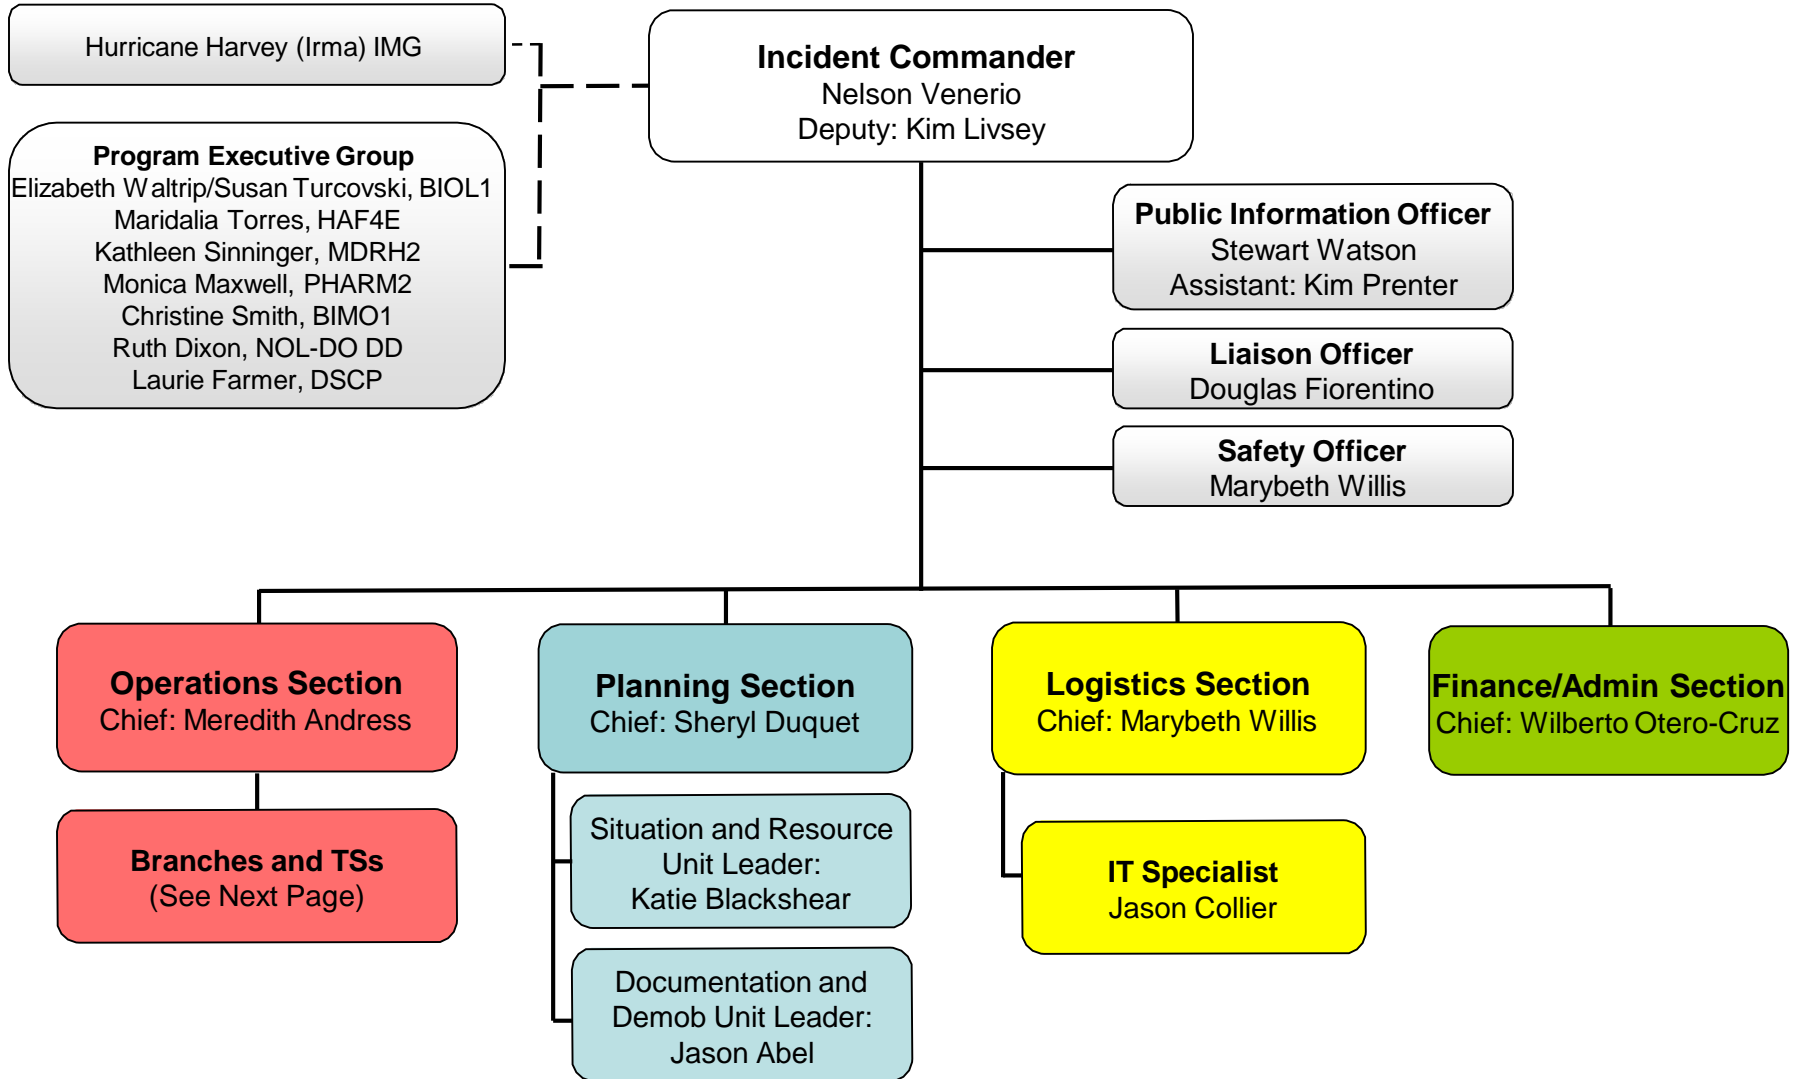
Hurricane Harvey (Irma) IMG

Program Executive Group
Elizabeth Waltrip/Susan Turcovski, BIOL1
Maridalia Torres, HAF4E
Kathleen Sinninger, MDRH2
Monica Maxwell, PHARM2
Christine Smith, BIMO1
Ruth Dixon, NOL-DO DD
Laurie Farmer, DSCP

Incident Commander
Nelson Venerio
Deputy: Kim Livsey

Public Information Officer
Stewart Watson
Assistant: Kim Prenter

Liaison Officer
Douglas Fiorentino

Safety Officer
Marybeth Willis

Operations Section
Chief: Meredith Andress

Branches and TSs
(See Next Page)

Planning Section
Chief: Sheryl Duquet

Situation and Resource Unit Leader:
Katie Blackshear

Documentation and Demob Unit Leader:
Jason Abel

Logistics Section
Chief: Marybeth Willis

IT Specialist
Jason Collier

Finance/Admin Section
Chief: Wilberto Otero-Cruz